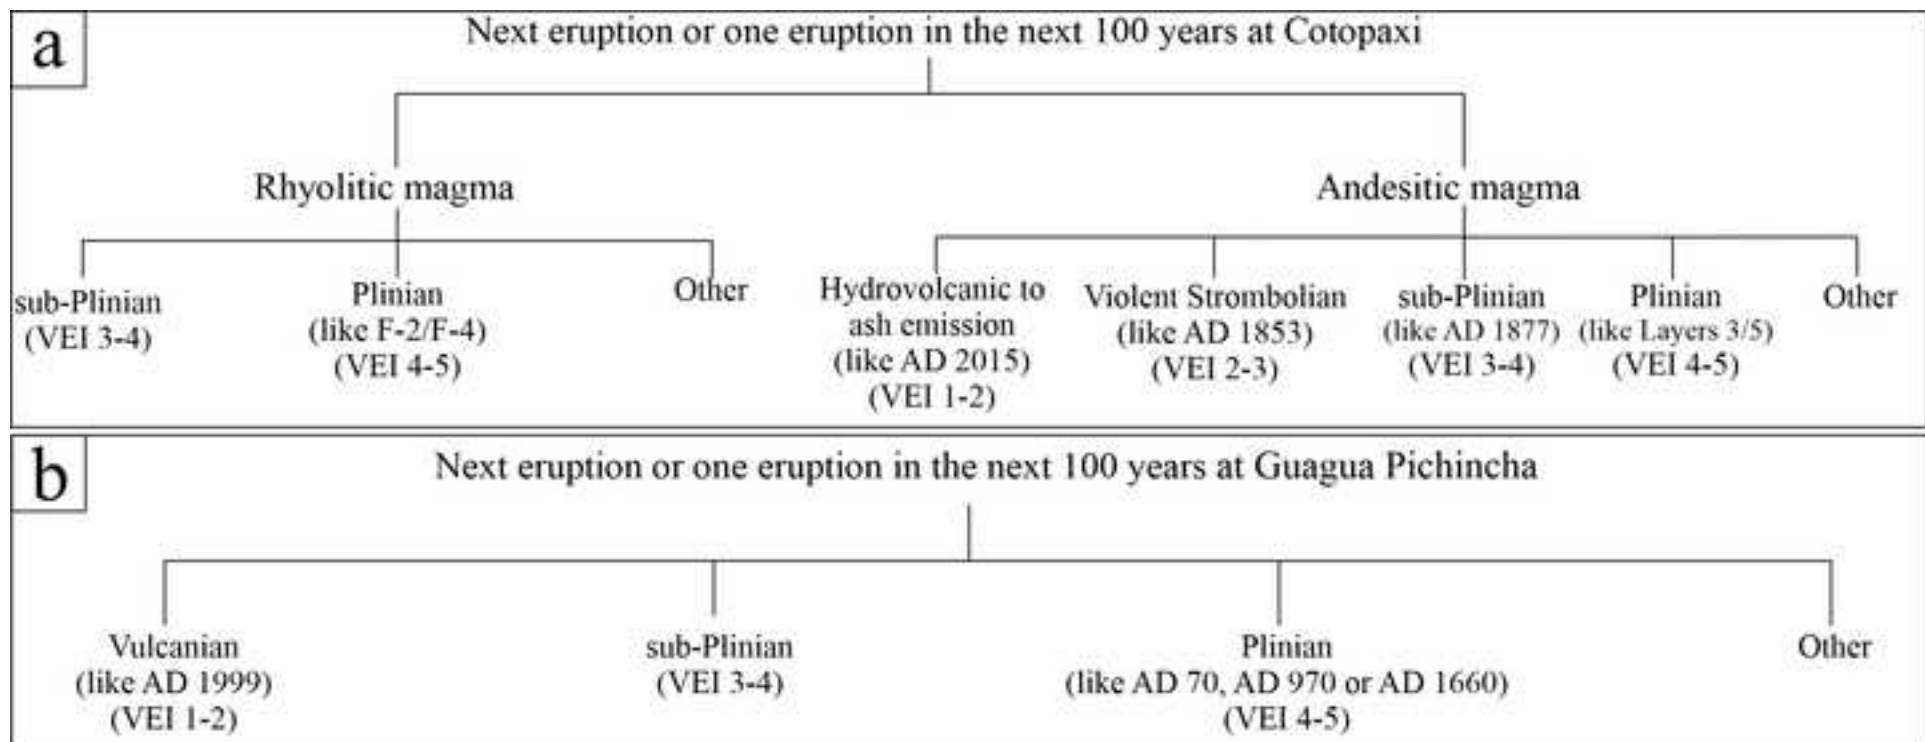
a

Next eruption or one eruption in the next 100 years at Cotopaxi

Rhyolitic magma

Andesitic magma

sub-Plinian (VEI 3-4)

Plinian (like F-2/F-4) (VEI 4-5)

Other

Hydrovolcanic to ash emission (like AD 2015) (VEI 1-2)

Violent Strombolian (like AD 1853) (VEI 2-3)

sub-Plinian (like AD 1877) (VEI 3-4)

Plinian (like Layers 3/5) (VEI 4-5)

Other

b

Next eruption or one eruption in the next 100 years at Guagua Pichincha

Vulcanian (like AD 1999) (VEI 1-2)

sub-Plinian (VEI 3-4)

Plinian (like AD 70, AD 970 or AD 1660) (VEI 4-5)

Other